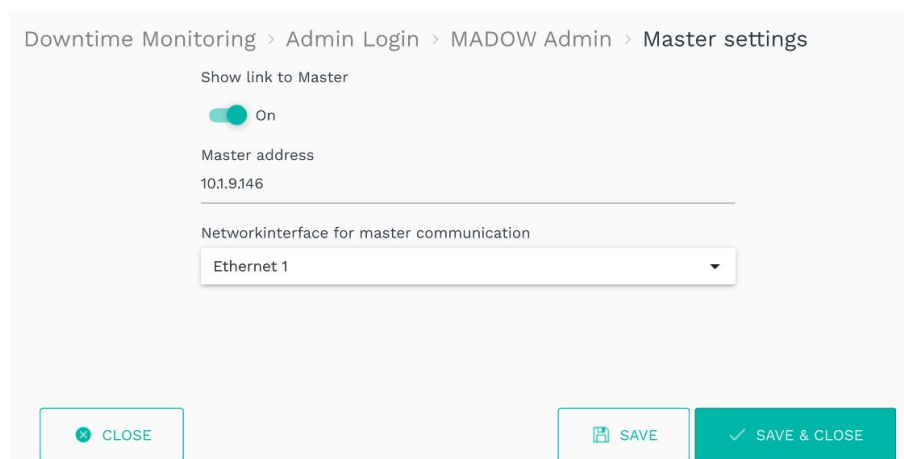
Downtime Monitoring > Admin Login > MADOW Admin > Master settings

Show link to Master

On

Master address

10.1.9.146

Networkinterface for master communication

Ethernet 1

CLOSE

SAVE

SAVE & CLOSE